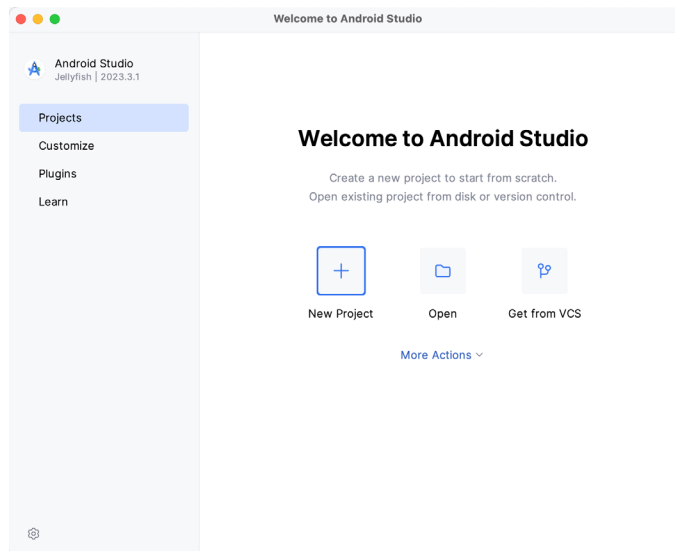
Welcome to Android Studio

Android Studio
Jellyfish | 2023.3.1

Projects
Customize
Plugins
Learn

Welcome to Android Studio

Create a new project to start from scratch.
Open existing project from disk or version control.

New Project
Open
Get from VCS

More Actions